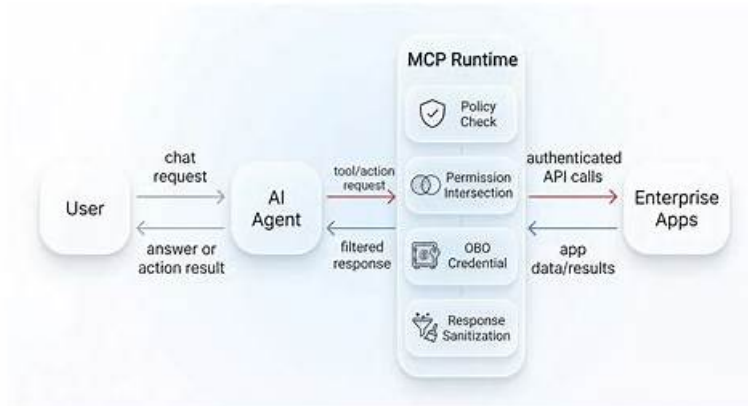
MCP Runtime

User

chat request

answer or action result

AI Agent

tool/action request

filtered response

Policy Check

Permission Intersection

OBO Credential

Response Sanitization

authenticated API calls

app data/results

Enterprise Apps